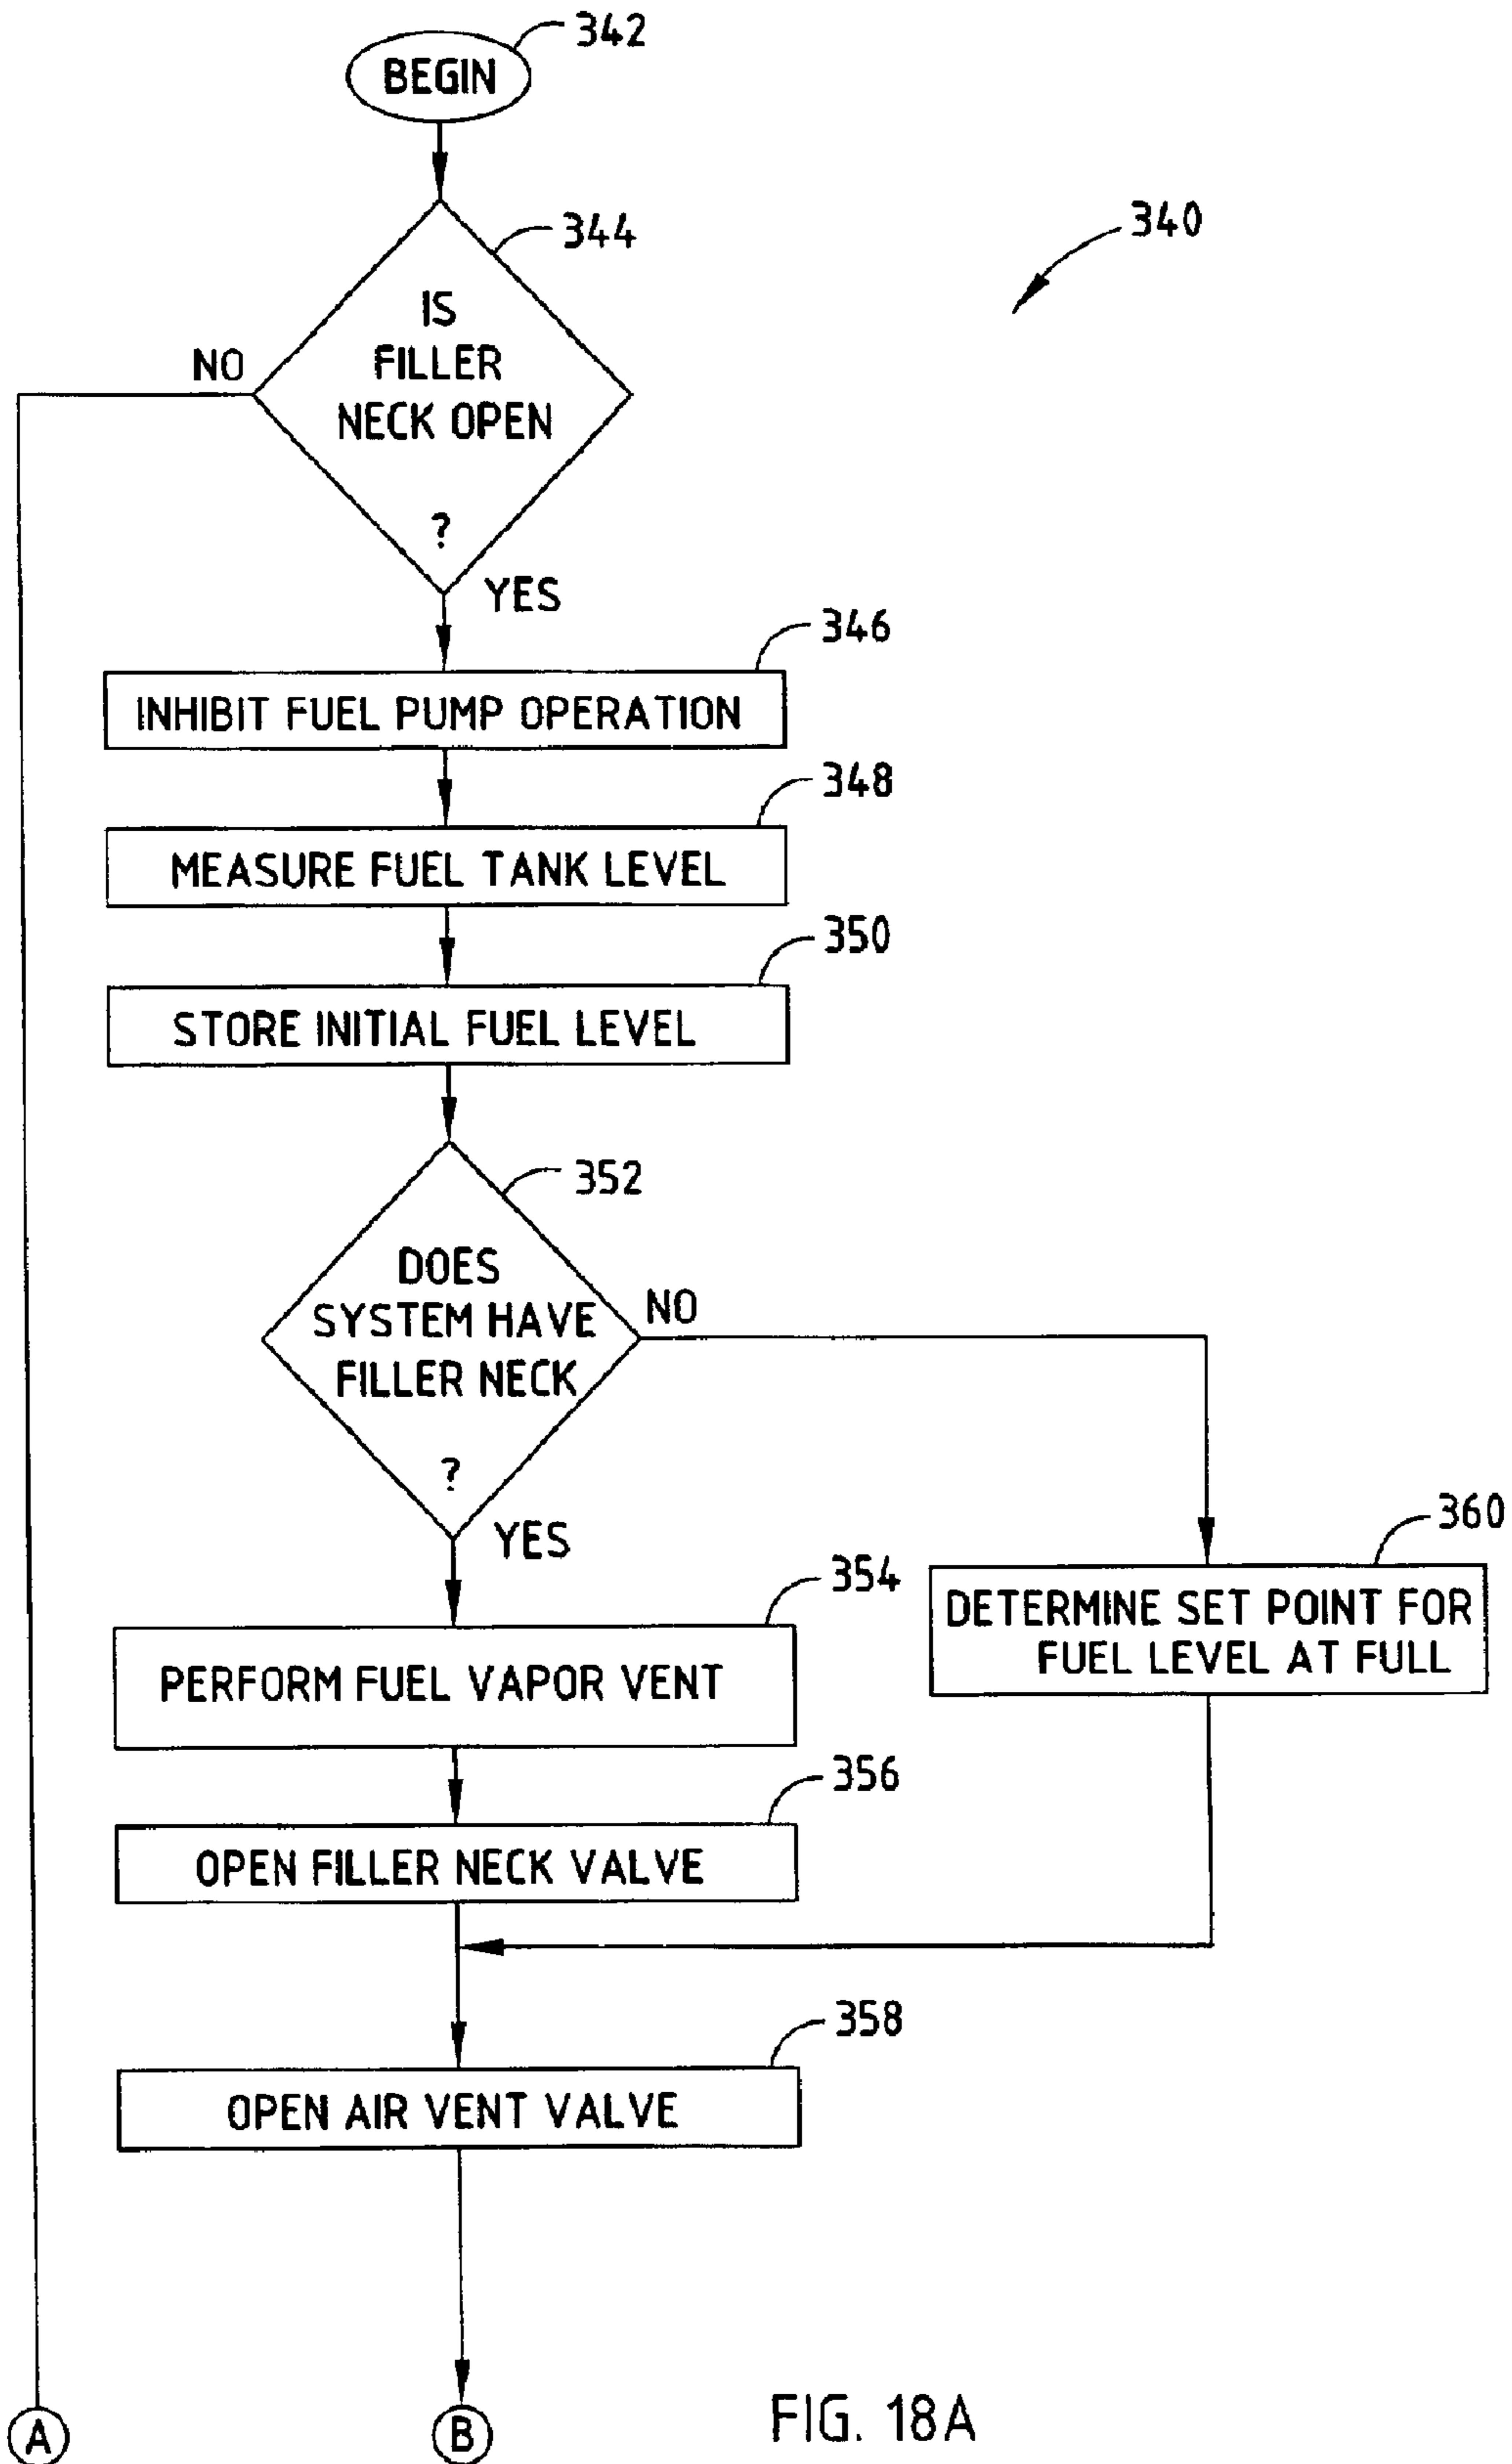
342
BEGIN

340

344
IS FILLER NECK OPEN ?
NO
YES

346
INHIBIT FUEL PUMP OPERATION

348
MEASURE FUEL TANK LEVEL

350
STORE INITIAL FUEL LEVEL

352
DOES SYSTEM HAVE FILLER NECK ?
NO
YES

360
DETERMINE SET POINT FOR FUEL LEVEL AT FULL

354
PERFORM FUEL VAPOR VENT

356
OPEN FILLER NECK VALVE

358
OPEN AIR VENT VALVE

A

B

FIG. 18A